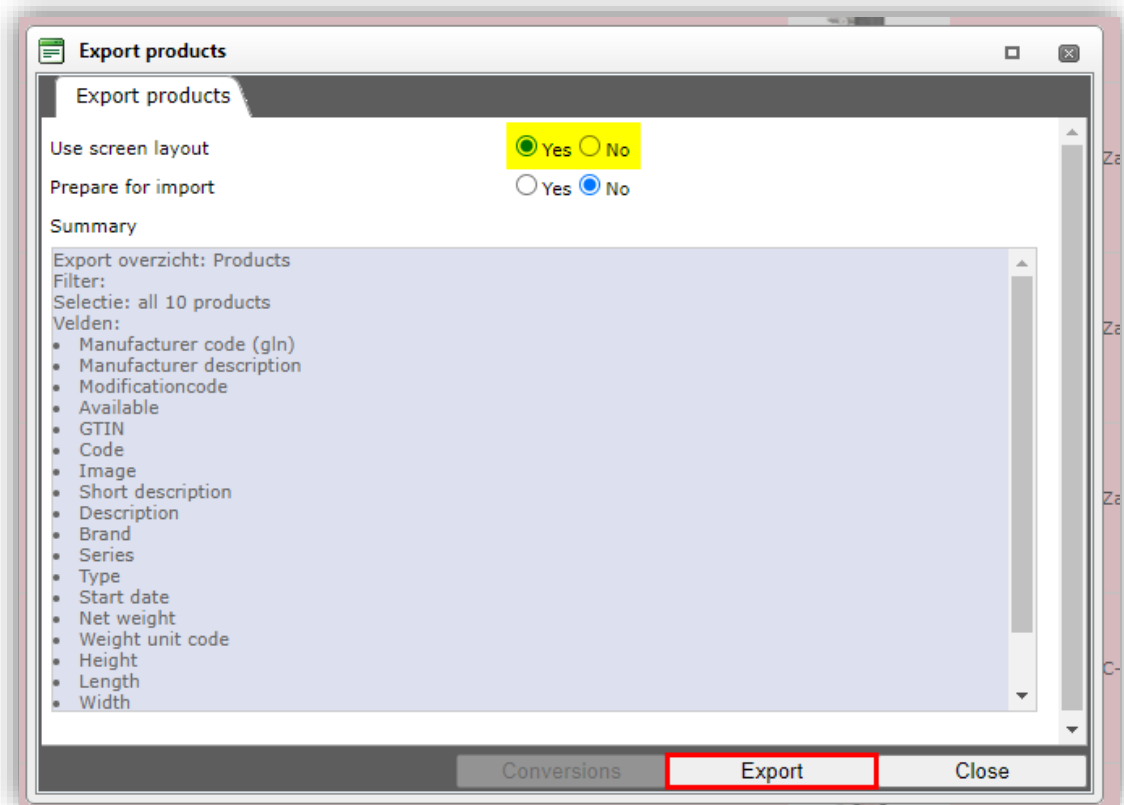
Export products

Export products

Use screen layout Yes No

Prepare for import Yes No

Summary

Export overzicht: Products
Filter:
Selectie: all 10 products
Velden:
• Manufacturer code (gln)
• Manufacturer description
• Modificationcode
• Available
• GTIN
• Code
• Image
• Short description
• Description
• Brand
• Series
• Type
• Start date
• Net weight
• Weight unit code
• Height
• Length
• Width

Conversions Export Close